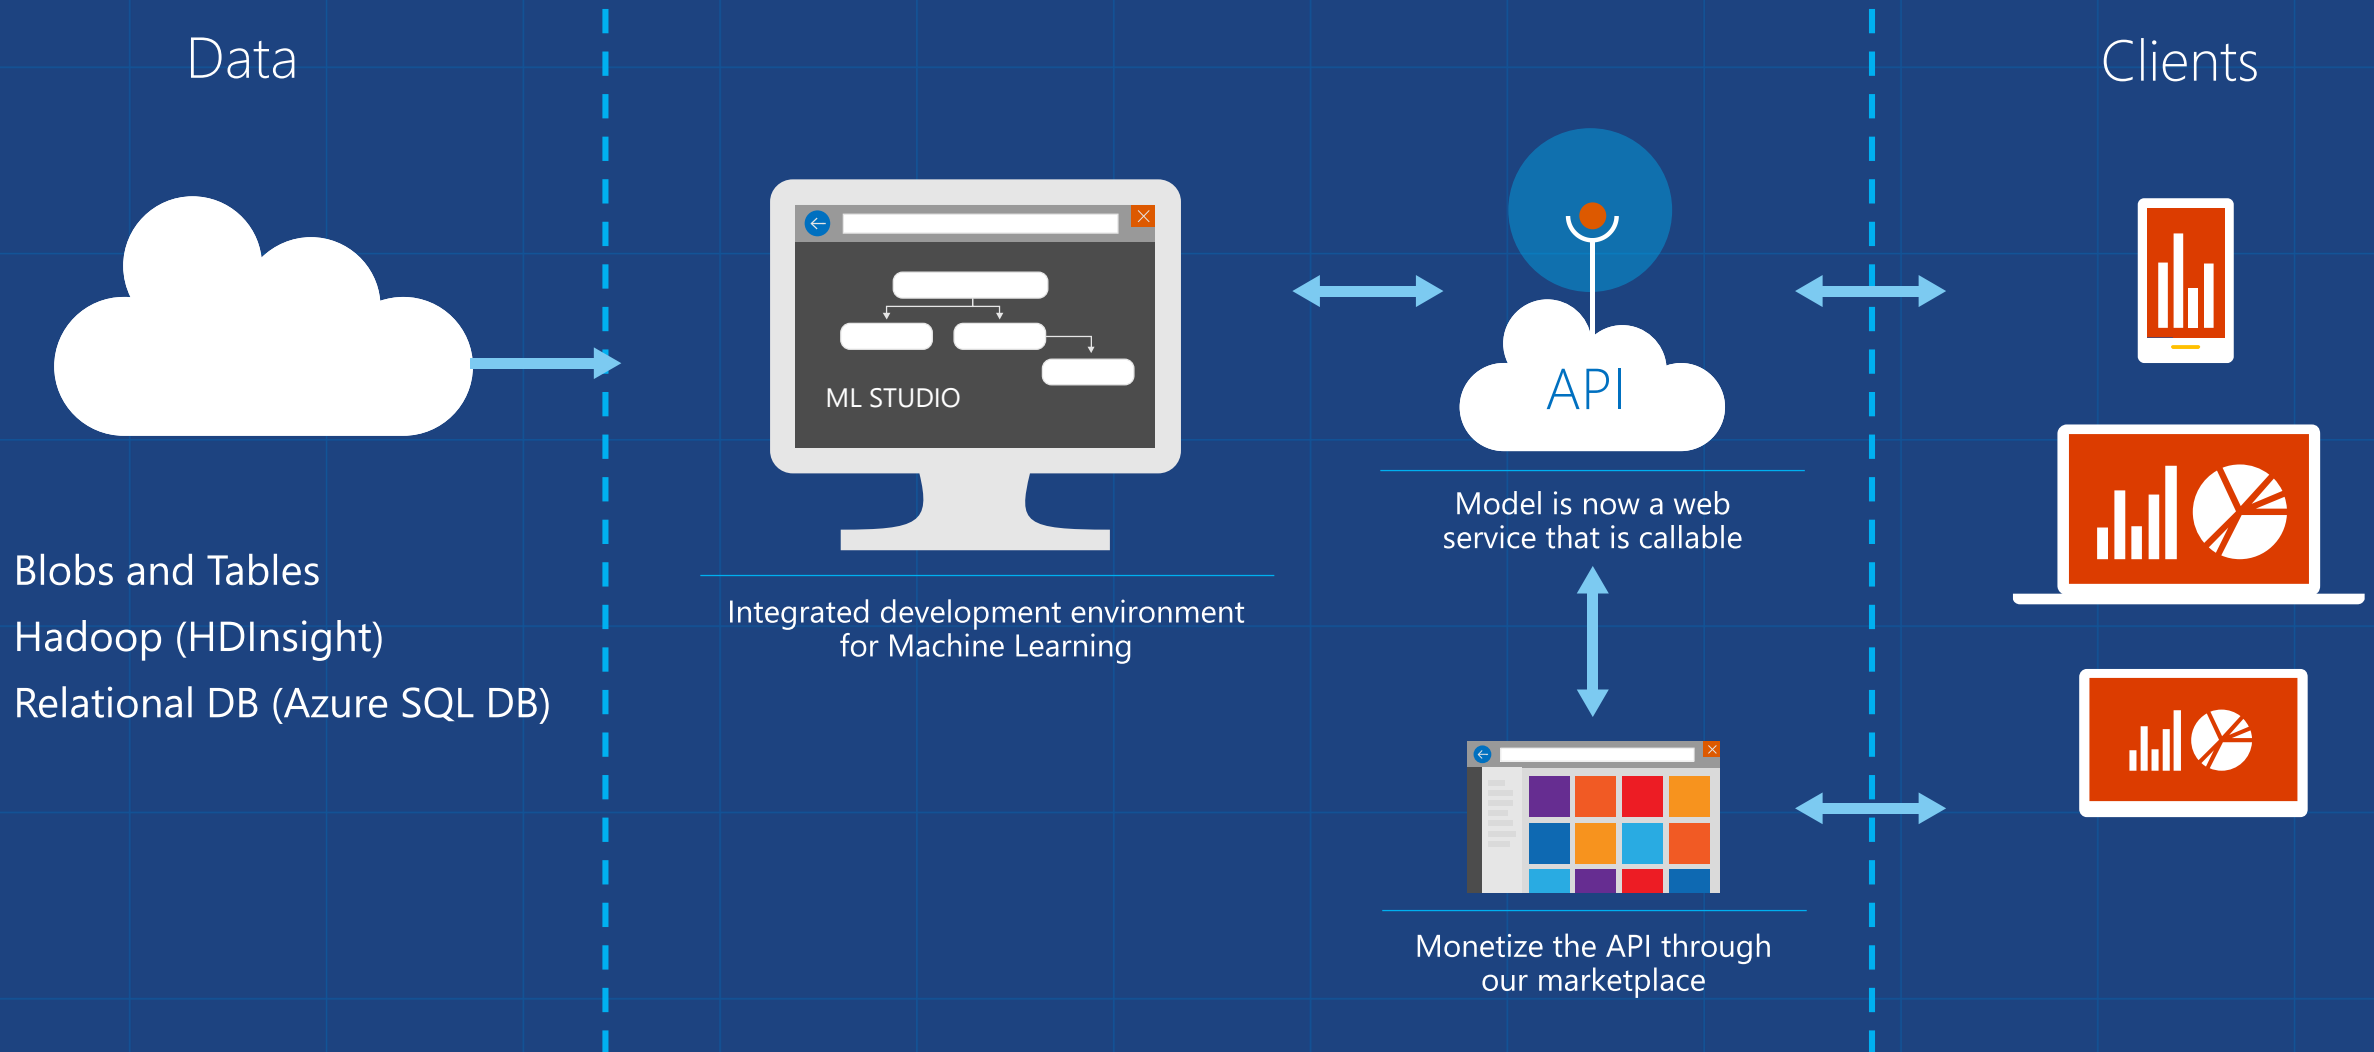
Data

Clients

ML STUDIO

API

Blobs and Tables
Hadoop (HDInsight)
Relational DB (Azure SQL DB)

Integrated development environment for Machine Learning

Model is now a web service that is callable

Monetize the API through our marketplace